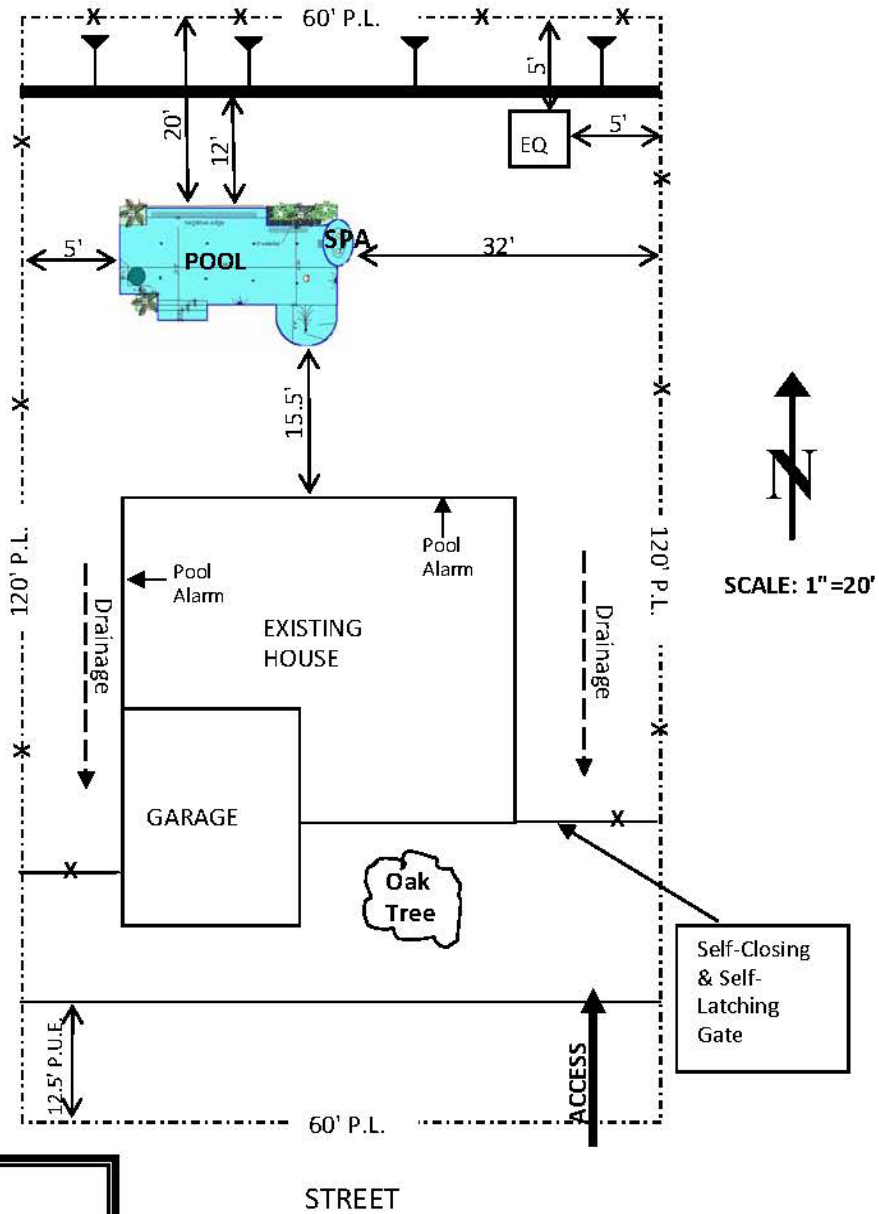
60' P.L.

5'

20'

12'

EQ

5'

5'

POOL

SPA

32'

15.5'

N

120' P.L.

120' P.L.

SCALE: 1"=20'

Pool Alarm

Pool Alarm

Drainage

EXISTING HOUSE

Drainage

GARAGE

Oak Tree

Self-Closing & Self-Latching Gate

12.5' P.U.E.

ACCESS

60' P.L.

STREET